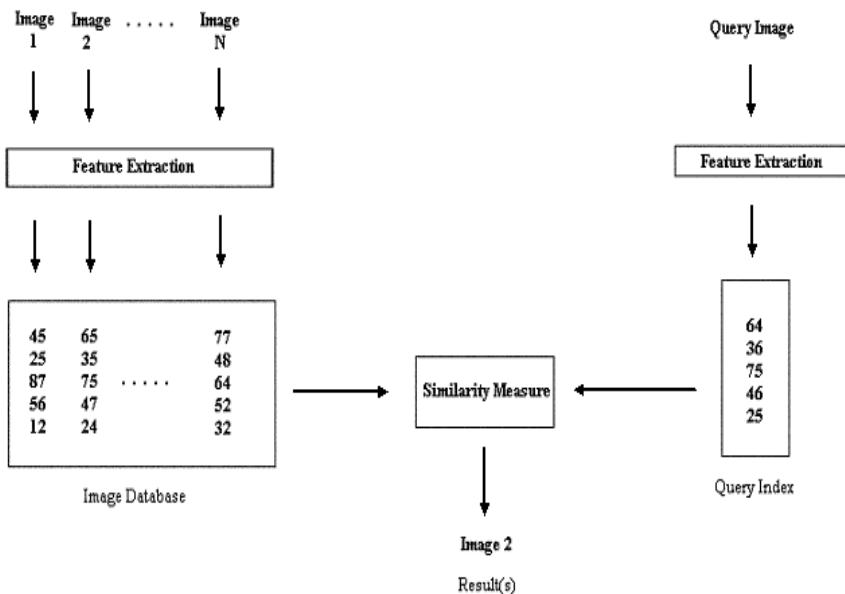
Image 1 Image 2 ..... Image N

Query Image

Feature Extraction

Feature Extraction

| 45 | 65 | | 77 |
|---|---|---|---|
| 25 | 35 | | 48 |
| 87 | 75 | ..... | 64 |
| 56 | 47 | | 52 |
| 12 | 24 | | 32 |

Image Database

Similarity Measure

64
36
75
46
25

Query Index

Image 2

Result(s)